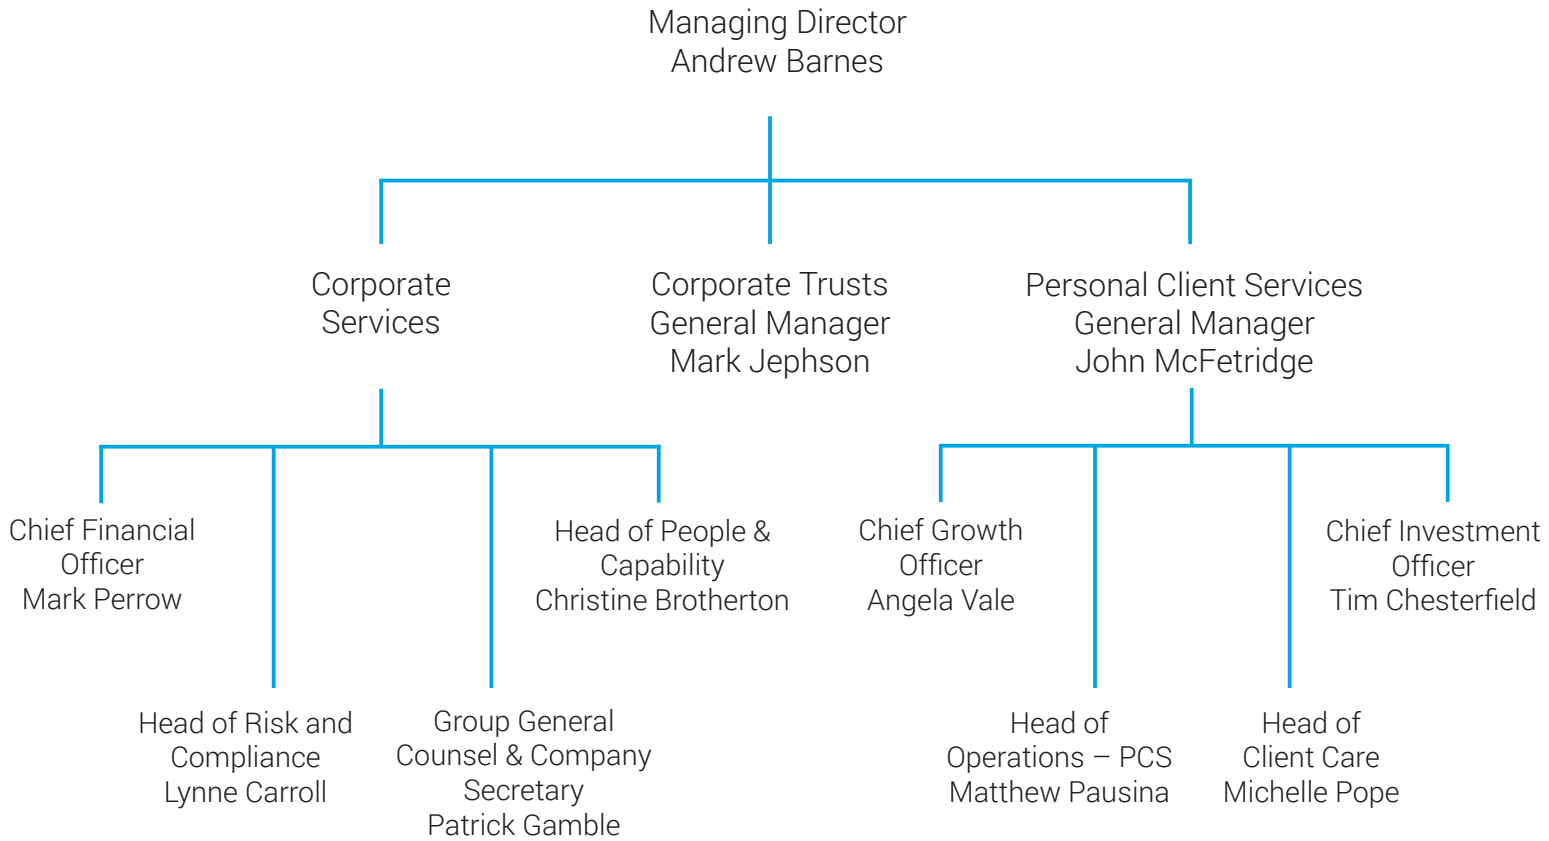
Managing Director
Andrew Barnes

Corporate Services

Corporate Trusts
General Manager
Mark Jephson

Personal Client Services
General Manager
John McFetridge

Chief Financial Officer
Mark Perrow

Head of Risk and Compliance
Lynne Carroll

Group General Counsel & Company Secretary
Patrick Gamble

Head of People & Capability
Christine Brotherton

Chief Growth Officer
Angela Vale

Head of Operations – PCS
Matthew Pausina

Head of Client Care
Michelle Pope

Chief Investment Officer
Tim Chesterfield